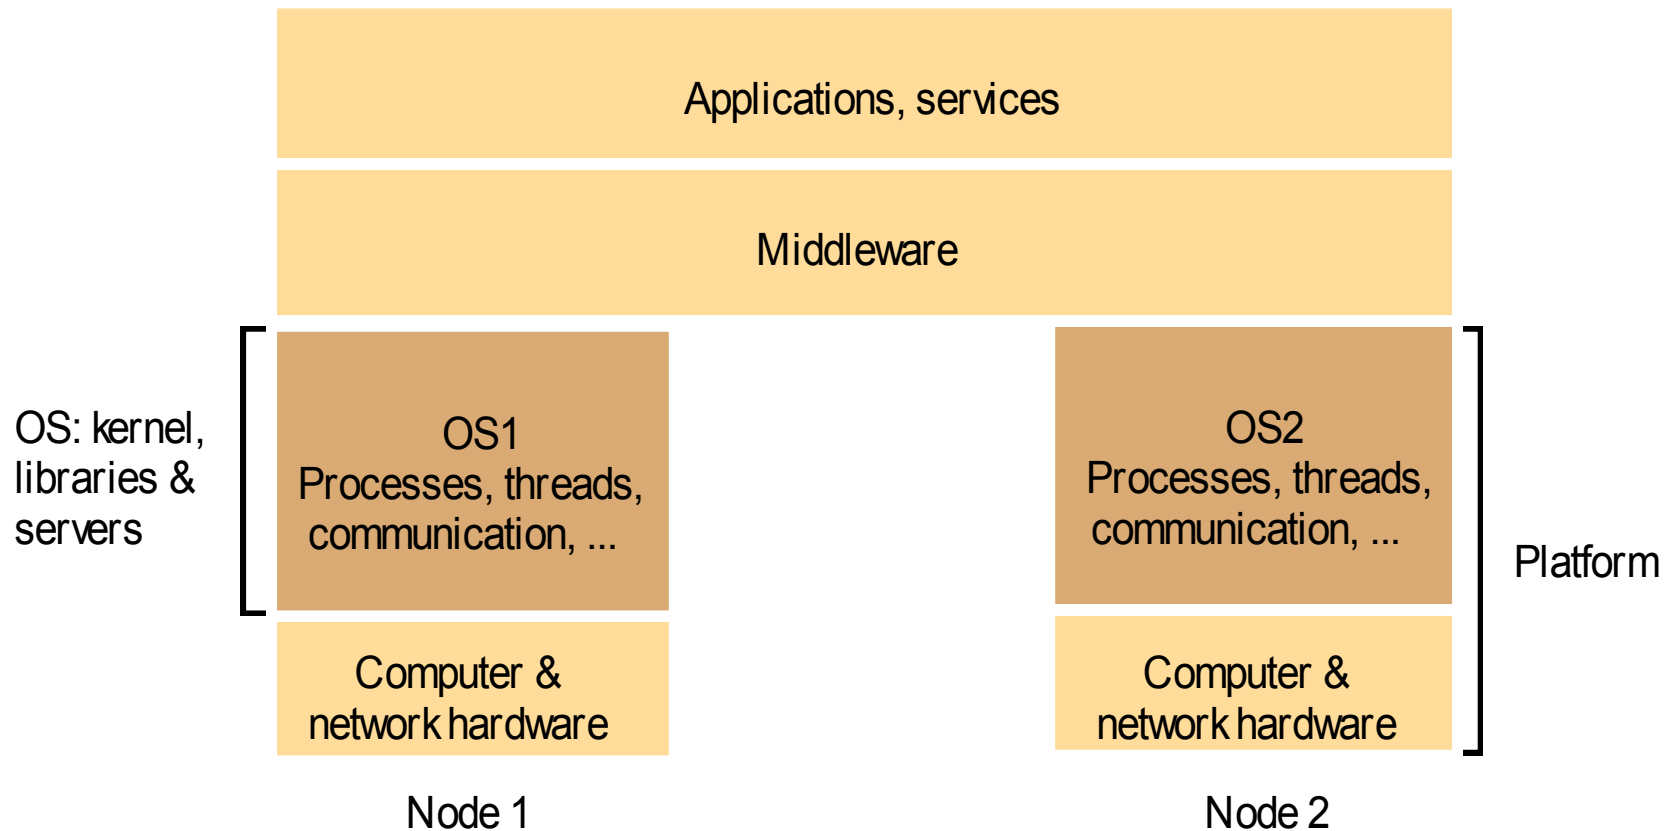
Applications, services

Middleware

OS: kernel, libraries & servers

OS1
Processes, threads, communication, ...

OS2
Processes, threads, communication, ...

Platform

Computer & network hardware

Computer & network hardware

Node 1

Node 2